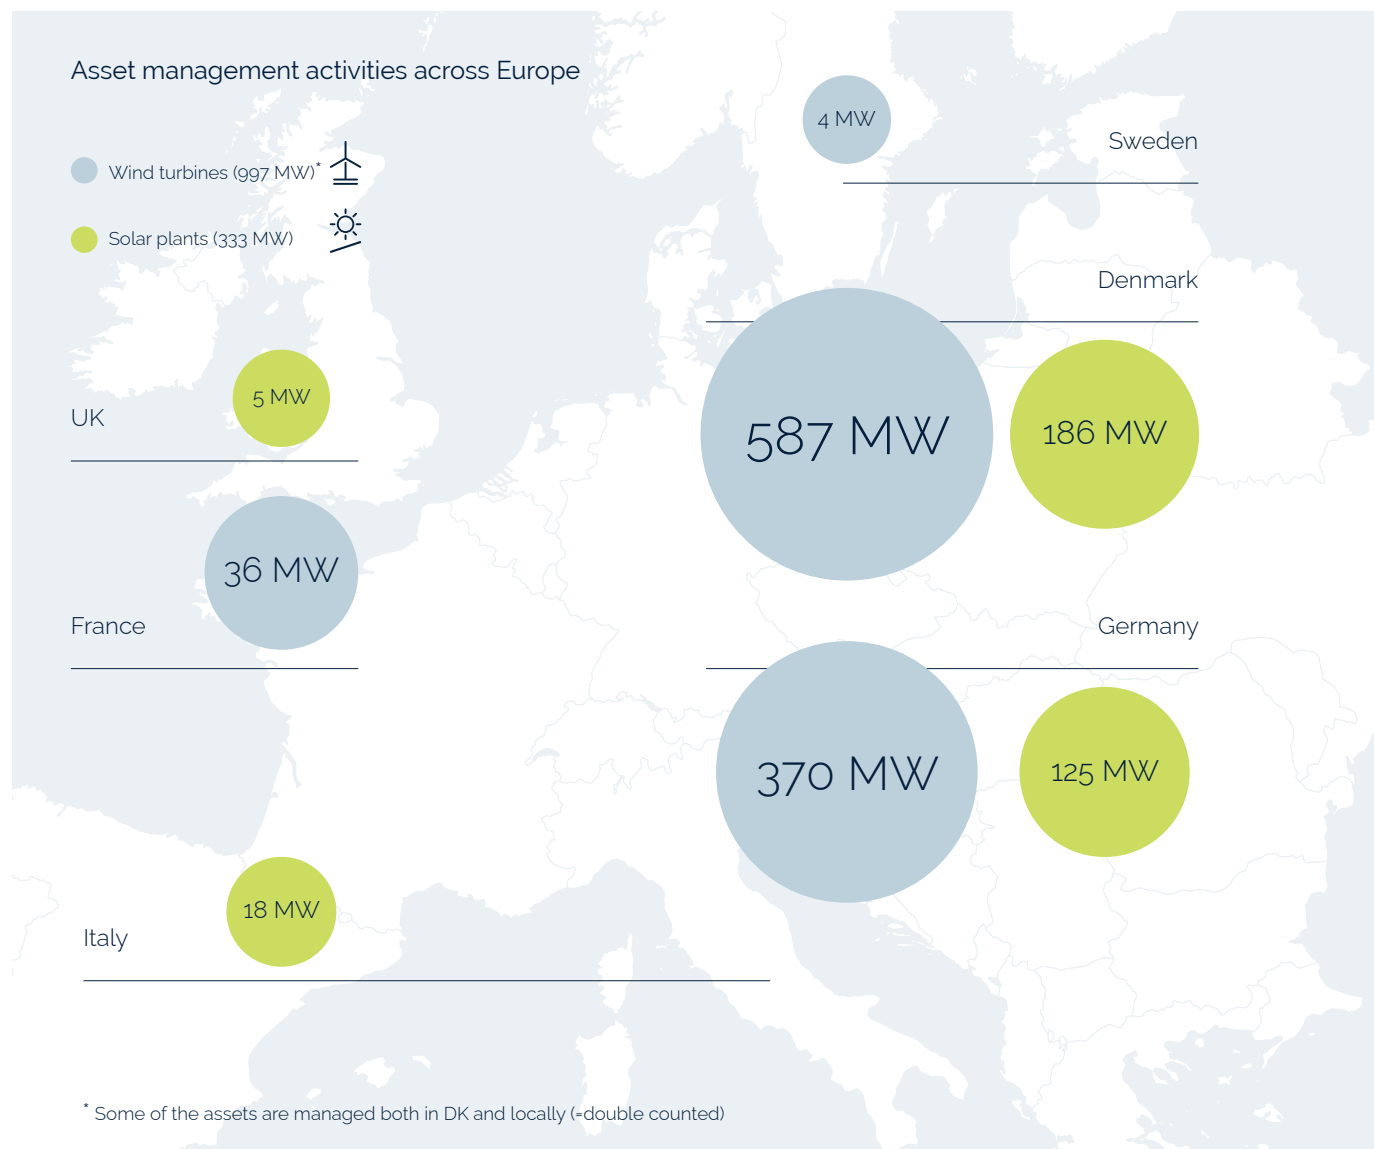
Asset management activities across Europe

Wind turbines (997 MW)*

Solar plants (333 MW)

4 MW

Sweden

Denmark

587 MW

186 MW

UK

5 MW

36 MW

France

Germany

370 MW

125 MW

18 MW

Italy

* Some of the assets are managed both in DK and locally (=double counted)